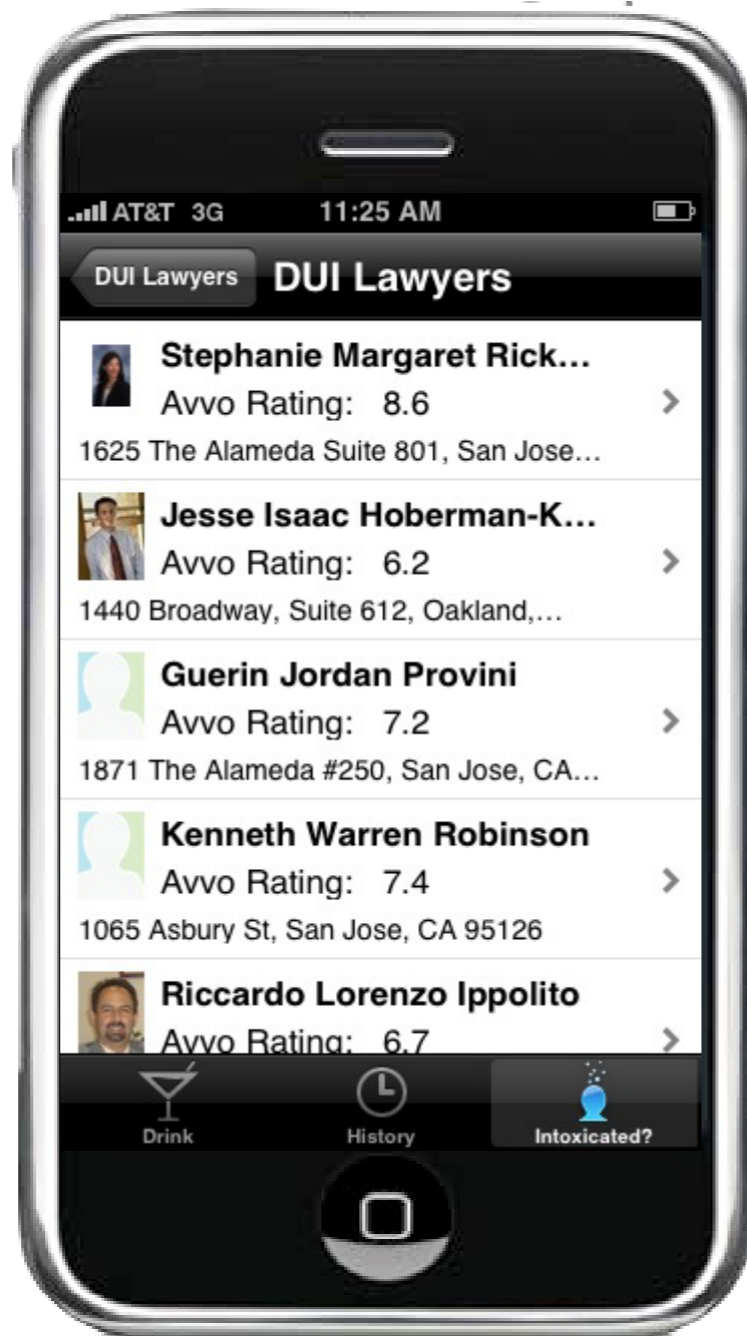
AT&T 3G 11:25 AM

DUI Lawyers DUI Lawyers

Stephanie Margaret Rick...
Avvo Rating: 8.6
1625 The Alameda Suite 801, San Jose...

Jesse Isaac Hoberman-K...
Avvo Rating: 6.2
1440 Broadway, Suite 612, Oakland,...

Guerin Jordan Provini
Avvo Rating: 7.2
1871 The Alameda #250, San Jose, CA...

Kenneth Warren Robinson
Avvo Rating: 7.4
1065 Asbury St, San Jose, CA 95126

Riccardo Lorenzo Ippolito
Avvo Rating: 6.7

Drink History Intoxicated?